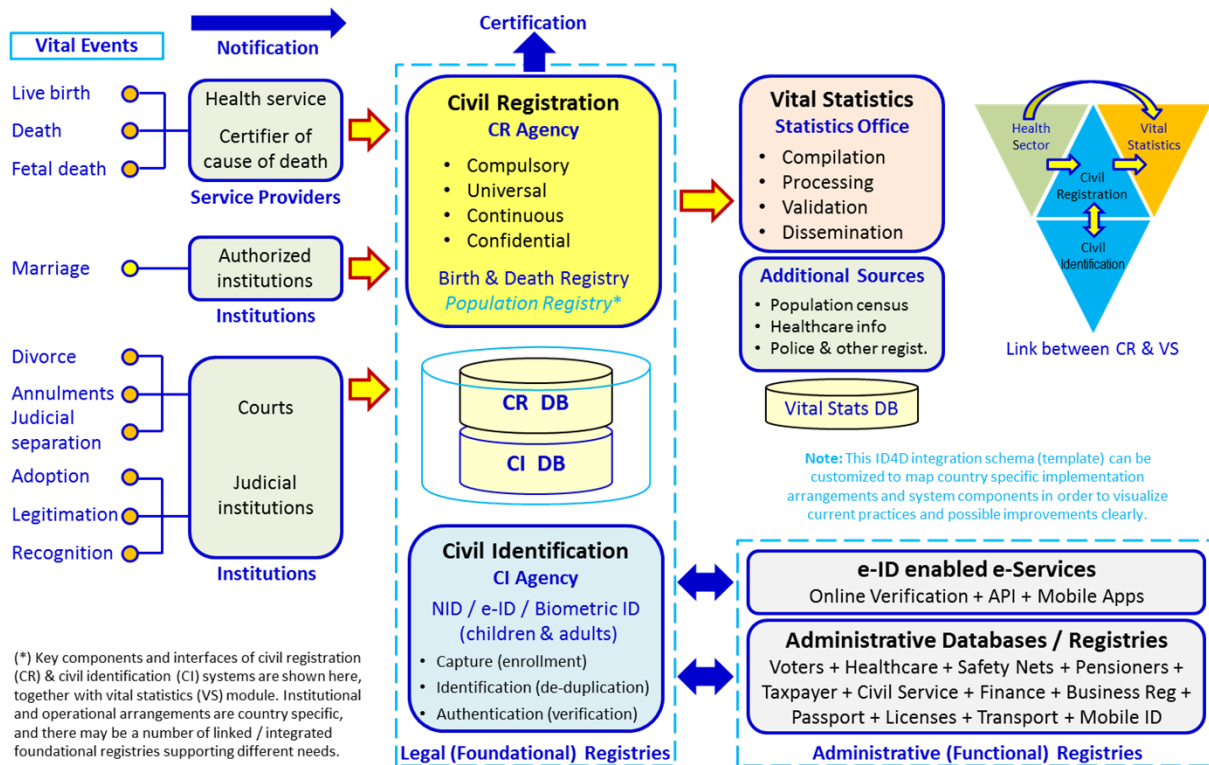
Vital Events

Notification

Certification

Live birth
Death
Fetal death

Health service
Certifier of cause of death
Service Providers

Marriage

Authorized institutions
Institutions

Divorce
Annulments
Judicial separation
Adoption
Legitimation
Recognition

Courts
Judicial institutions
Institutions

Civil Registration
CR Agency
• Compulsory
• Universal
• Continuous
• Confidential
Birth & Death Registry
Population Registry*

CR DB
CI DB

Civil Identification
CI Agency
NID / e-ID / Biometric ID (children & adults)
• Capture (enrollment)
• Identification (de-duplication)
• Authentication (verification)

Legal (Foundational) Registries

Vital Statistics
Statistics Office
• Compilation
• Processing
• Validation
• Dissemination

Additional Sources
• Population census
• Healthcare info
• Police & other regist.

Vital Stats DB

Health Sector
Vital Statistics
Civil Registration
Civil Identification
Link between CR & VS

Note: This ID4D integration schema (template) can be customized to map country specific implementation arrangements and system components in order to visualize current practices and possible improvements clearly.

e-ID enabled e-Services
Online Verification + API + Mobile Apps

Administrative Databases / Registries
Voters + Healthcare + Safety Nets + Pensioners + Taxpayer + Civil Service + Finance + Business Reg + Passport + Licenses + Transport + Mobile ID

Administrative (Functional) Registries

(*) Key components and interfaces of civil registration (CR) & civil identification (CI) systems are shown here, together with vital statistics (VS) module. Institutional and operational arrangements are country specific, and there may be a number of linked / integrated foundational registries supporting different needs.